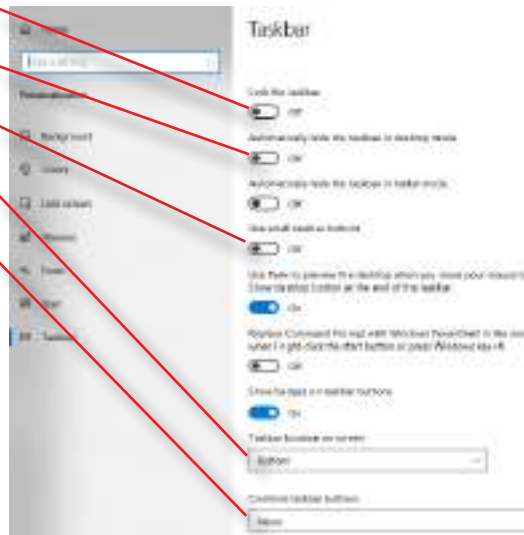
Home

Find a setting

Personalization

Background

Colors

Lock screen

Themes

Fonts

Start

Taskbar

Taskbar

Lock the taskbar

Off

Automatically hide the taskbar in desktop mode

Off

Automatically hide the taskbar in tablet mode

Off

Use small taskbar buttons

Off

Use Peek to preview the desktop when you move your mouse to the Show desktop button at the end of the taskbar

On

Replace Command Prompt with Windows PowerShell in the menu when I right-click the start button or press Windows key+X

Off

Show badges on taskbar buttons

On

Taskbar location on screen

Bottom

Combine taskbar buttons

Never